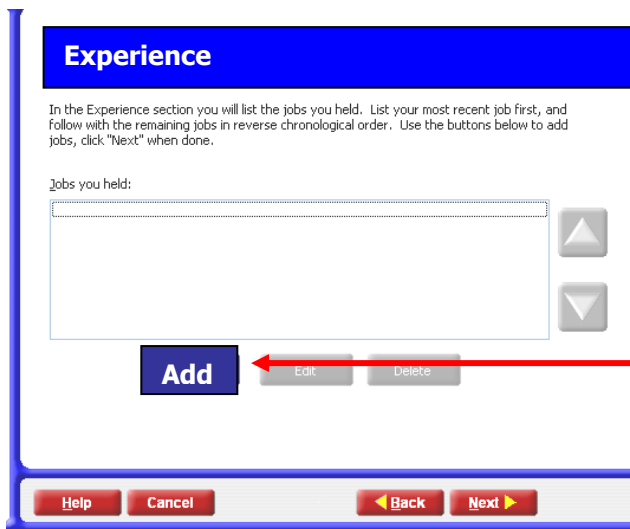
Experience

In the Experience section you will list the jobs you held. List your most recent job first, and follow with the remaining jobs in reverse chronological order. Use the buttons below to add jobs, click "Next" when done.

Jobs you held:

Add

Edit

Delete

Help

Cancel

Back

Next